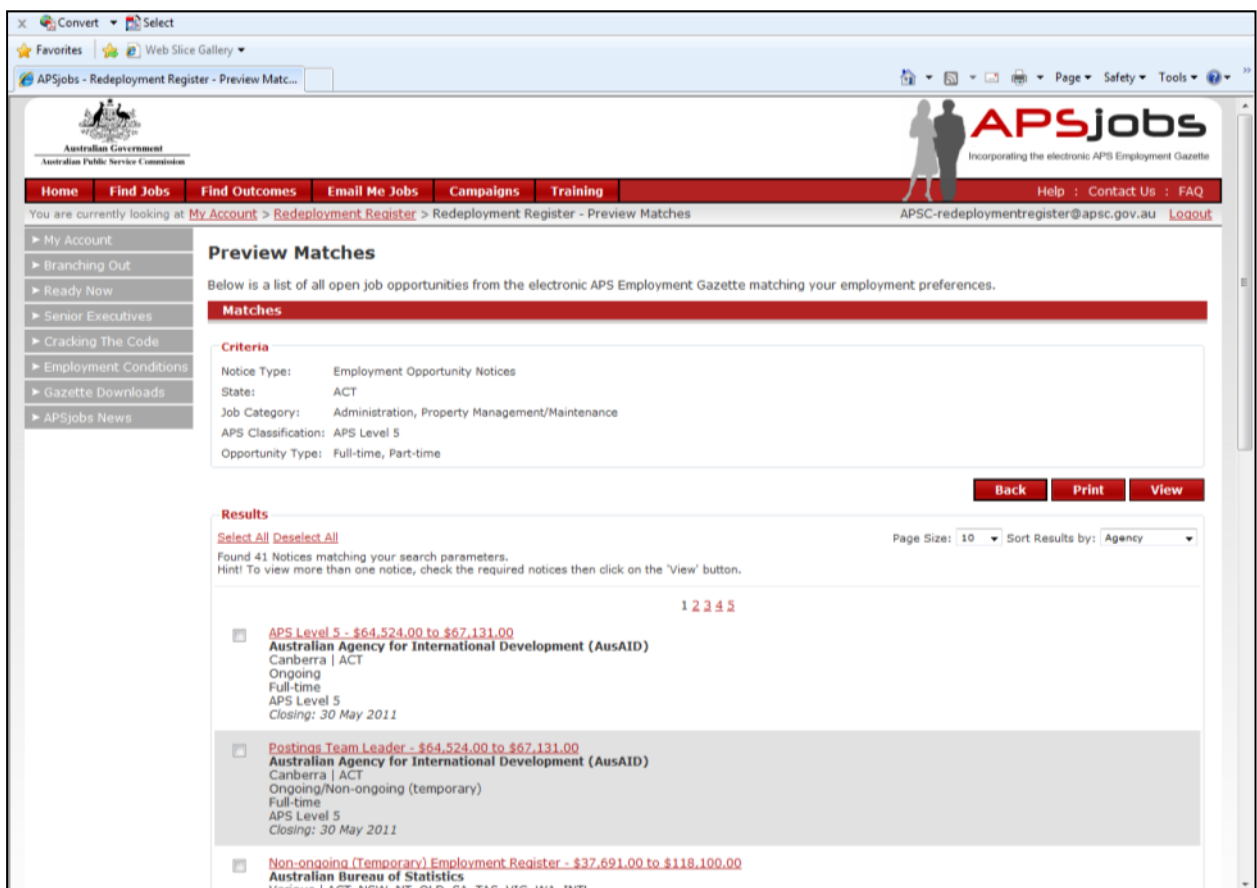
× Convert ▾ Select

Favorites | Web Slice Gallery ▾

APSjobs - Redeployment Register - Preview Matc...

Page ▾ Safety ▾ Tools ▾

Australian Government
Australian Public Service Commission

APSjobs
Incorporating the electronic APS Employment Gazette

Home | Find Jobs | Find Outcomes | Email Me Jobs | Campaigns | Training

Help : Contact Us : FAQ

You are currently looking at My Account > Redeployment Register > Redeployment Register - Preview Matches

APSC-redeploymentregister@apsc.gov.au Logout

► My Account
► Branching Out
► Ready Now
► Senior Executives
► Cracking The Code
► Employment Conditions
► Gazette Downloads
► APSjobs News

Preview Matches

Below is a list of all open job opportunities from the electronic APS Employment Gazette matching your employment preferences.

Matches

Criteria

Notice Type: Employment Opportunity Notices
State: ACT
Job Category: Administration, Property Management/Maintenance
APS Classification: APS Level 5
Opportunity Type: Full-time, Part-time

Back | Print | View

Results

Select All Deselect All

Page Size: 10 Sort Results by: Agency

Found 41 Notices matching your search parameters.
Hint! To view more than one notice, check the required notices then click on the 'View' button.

1 2 3 4 5

APS Level 5 - $64,524.00 to $67,131.00
Australian Agency for International Development (AusAID)
Canberra | ACT
Ongoing
Full-time
APS Level 5
Closing: 30 May 2011

Postings Team Leader - $64,524.00 to $67,131.00
Australian Agency for International Development (AusAID)
Canberra | ACT
Ongoing/Non-ongoing (temporary)
Full-time
APS Level 5
Closing: 30 May 2011

Non-ongoing (Temporary) Employment Register - $37,691.00 to $118,100.00
Australian Bureau of Statistics
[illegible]